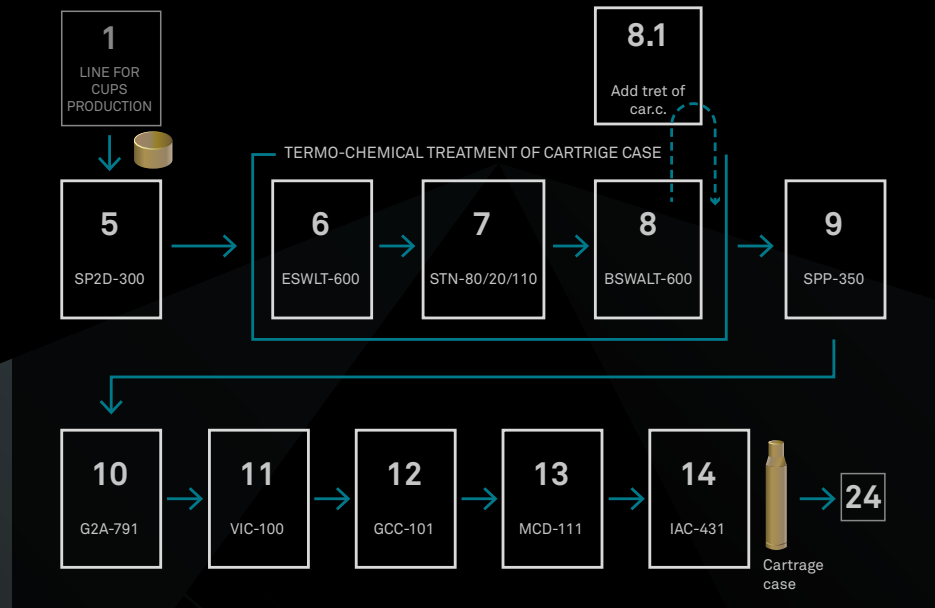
1
LINE FOR CUPS PRODUCTION

8.1
Add tret of car.c.

TERMO-CHEMICAL TREATMENT OF CARTRIGE CASE

5
SP2D-300

6
ESWLT-600

7
STN-80/20/110

8
BSWALT-600

9
SPP-350

10
G2A-791

11
VIC-100

12
GCC-101

13
MCD-111

14
IAC-431

Cartrage case

24